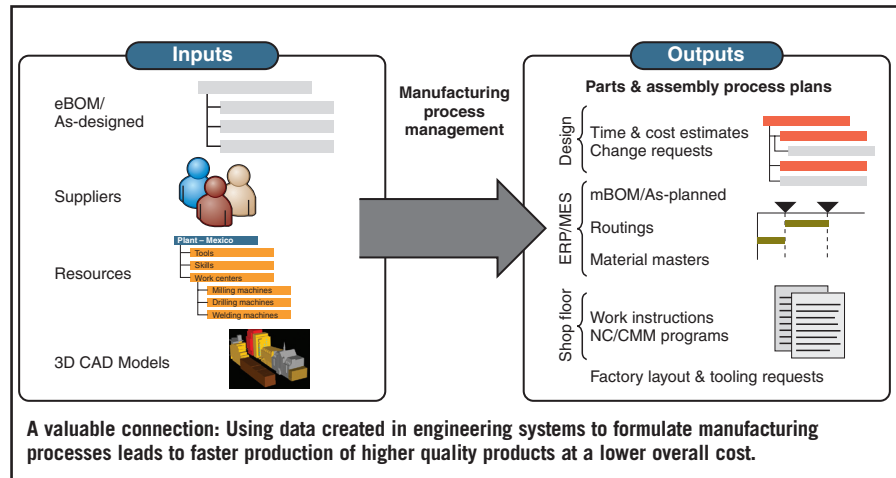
Inputs

eBOM/
As-designed

Suppliers

Plant – Mexico
Tools
Skills
Work centers
Milling machines
Drilling machines
Welding machines

Resources

3D CAD Models

Manufacturing process management

Outputs

Parts & assembly process plans

Design
Time & cost estimates
Change requests

ERP/MES
mBOM/As-planned
Routings
Material masters

Shop floor
Work instructions
NC/CMM programs

Factory layout & tooling requests

A valuable connection: Using data created in engineering systems to formulate manufacturing processes leads to faster production of higher quality products at a lower overall cost.